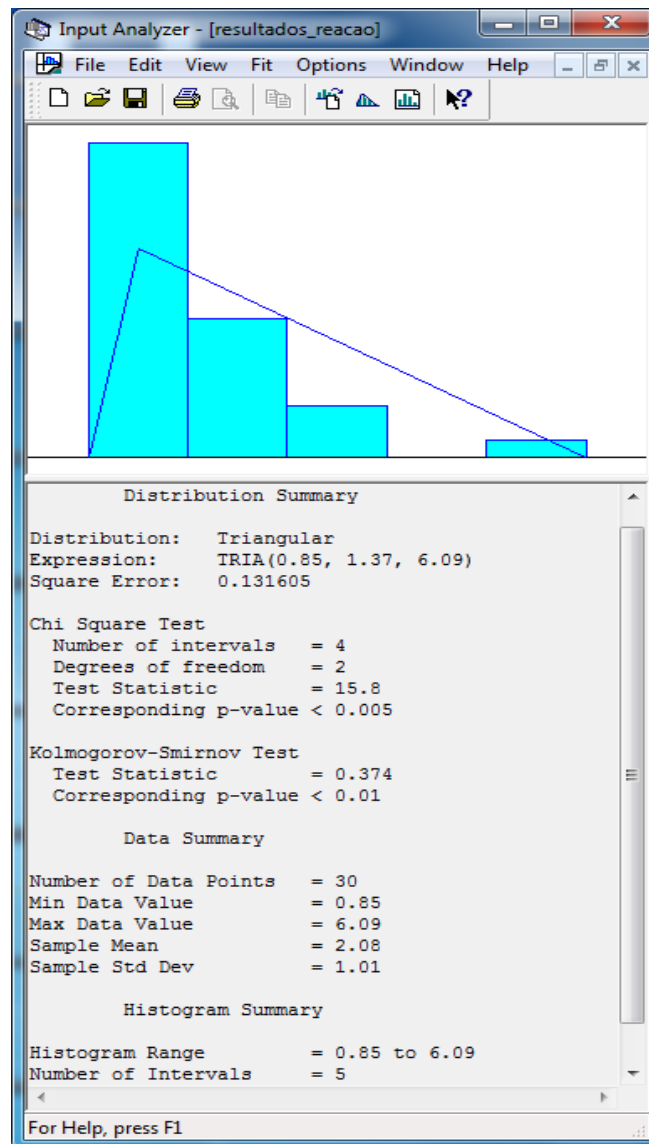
Input Analyzer - [resultados_reacao]

File Edit View Fit Options Window Help

Distribution Summary

Distribution: Triangular
Expression: TRIA(0.85, 1.37, 6.09)
Square Error: 0.131605

Chi Square Test
Number of intervals = 4
Degrees of freedom = 2
Test Statistic = 15.8
Corresponding p-value < 0.005

Kolmogorov-Smirnov Test
Test Statistic = 0.374
Corresponding p-value < 0.01

Data Summary

Number of Data Points = 30
Min Data Value = 0.85
Max Data Value = 6.09
Sample Mean = 2.08
Sample Std Dev = 1.01

Histogram Summary

Histogram Range = 0.85 to 6.09
Number of Intervals = 5

For Help, press F1